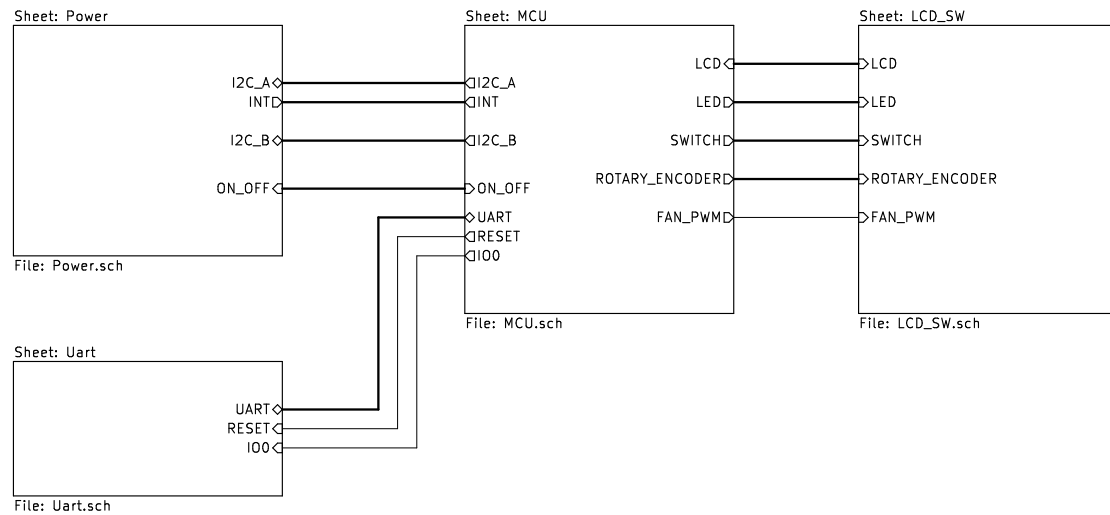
Sheet: Power
I2C_A
INT
I2C_B
ON_OFF
File: Power.sch

Sheet: MCU
I2C_A
INT
I2C_B
ON_OFF
UART
RESET
IO0
LCD
LED
SWITCH
ROTARY_ENCODER
FAN_PWM
File: MCU.sch

Sheet: LCD_SW
LCD
LED
SWITCH
ROTARY_ENCODER
FAN_PWM
File: LCD_SW.sch

Sheet: Uart
UART
RESET
IO0
File: Uart.sch